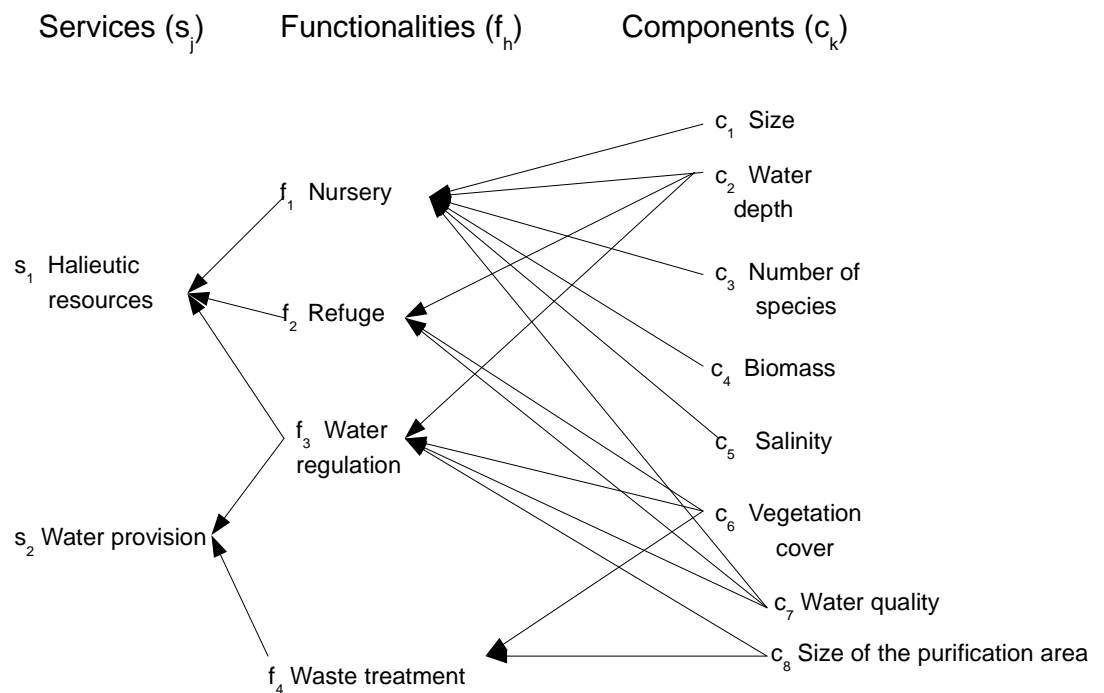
Services ($s_j$)

Functionalities ($f_h$)

Components ($c_k$)

$c_1$ Size

$f_1$ Nursery

$c_2$ Water depth

$s_1$ Halieutic resources

$c_3$ Number of species

$f_2$ Refuge

$c_4$ Biomass

$f_3$ Water regulation

$c_5$ Salinity

$c_6$ Vegetation cover

$s_2$ Water provision

$c_7$ Water quality

$c_8$ Size of the purification area

$f_4$ Waste treatment